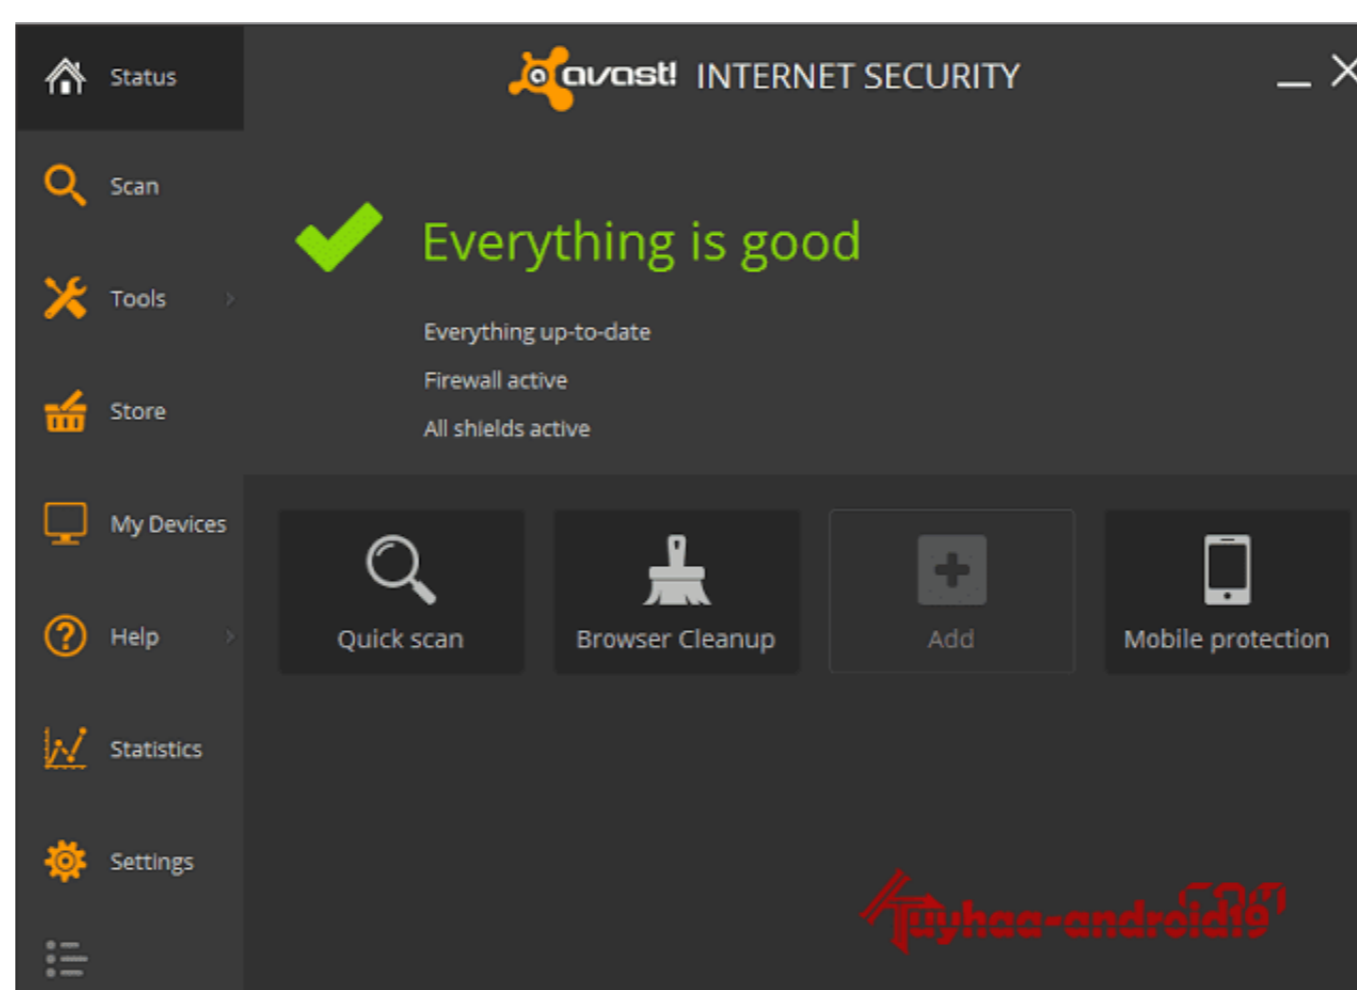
Status

Scan

Tools

Store

My Devices

Help

Statistics

Settings

avast! INTERNET SECURITY

Everything is good

Everything up-to-date

Firewall active

All shields active

Quick scan

Browser Cleanup

Add

Mobile protection

Tuyhoc-android19